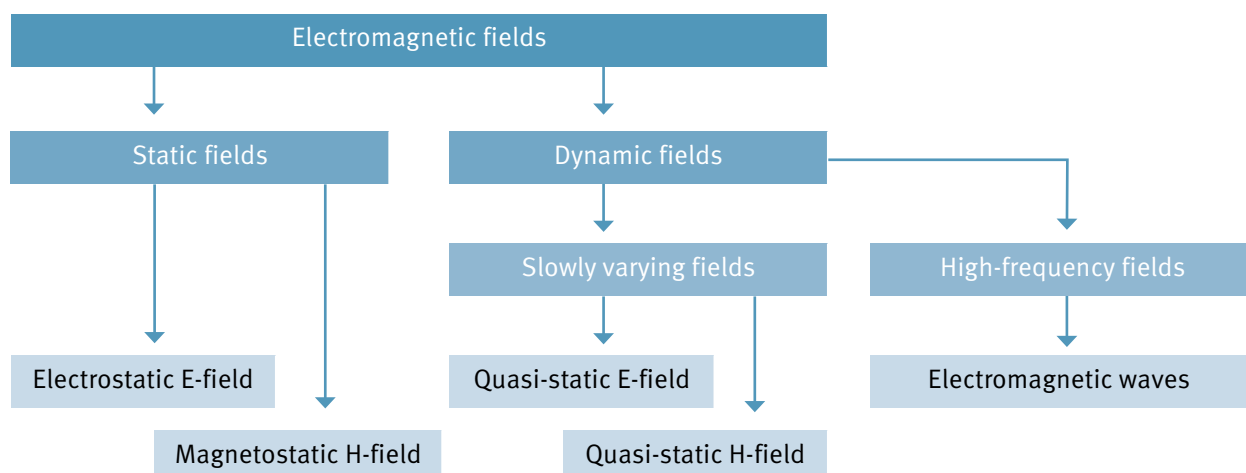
Electromagnetic fields

Static fields

Dynamic fields

Slowly varying fields

High-frequency fields

Electrostatic E-field

Magnetostatic H-field

Quasi-static E-field

Quasi-static H-field

Electromagnetic waves